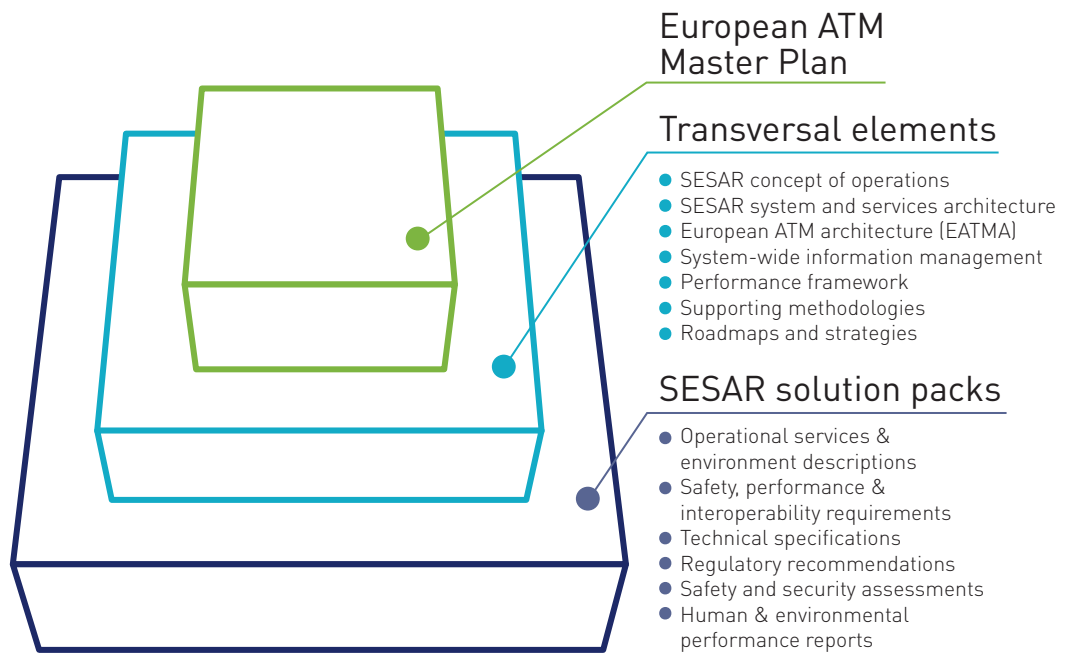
European ATM Master Plan

Transversal elements

- SESAR concept of operations
- SESAR system and services architecture
- European ATM architecture (EATMA)
- System-wide information management
- Performance framework
- Supporting methodologies
- Roadmaps and strategies

SESAR solution packs

- Operational services & environment descriptions
- Safety, performance & interoperability requirements
- Technical specifications
- Regulatory recommendations
- Safety and security assessments
- Human & environmental performance reports